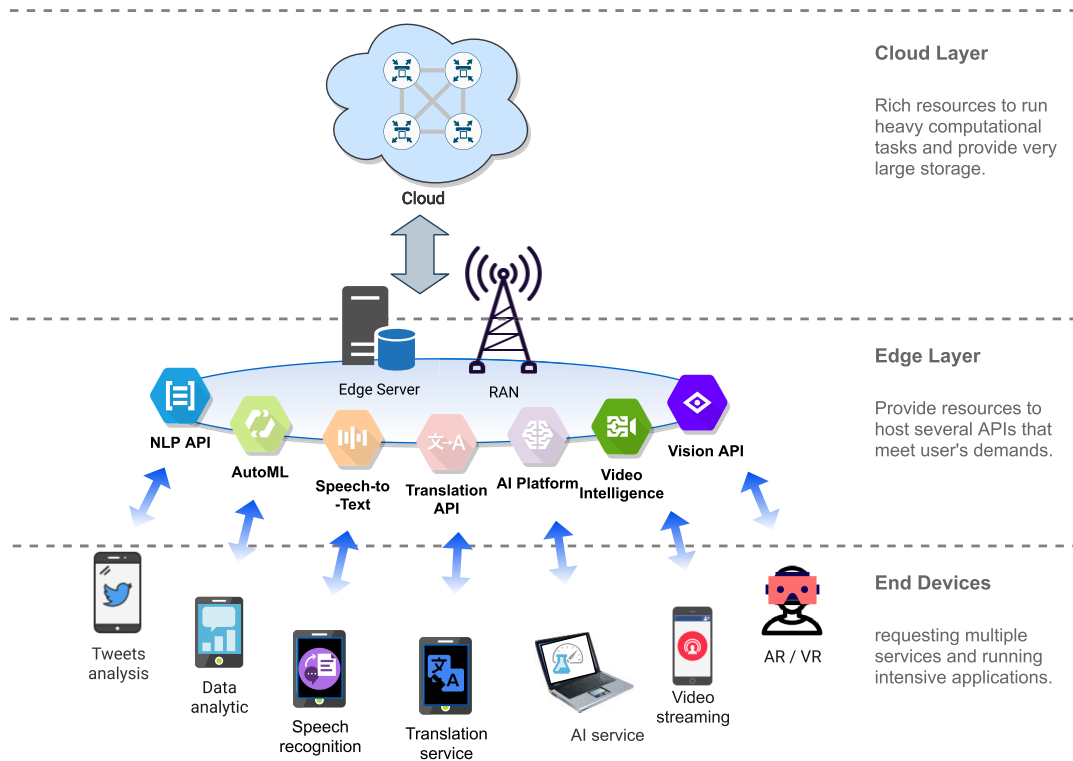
Cloud Layer

Rich resources to run heavy computational tasks and provide very large storage.

Cloud

Edge Server

RAN

Edge Layer

Provide resources to host several APIs that meet user's demands.

NLP API

AutoML

Speech-to -Text

文-A

Translation API

AI Platform

Video Intelligence

Vision API

End Devices

requesting multiple services and running intensive applications.

Tweets analysis

Data analytic

Speech recognition

Translation service

AI service

Video streaming

AR / VR